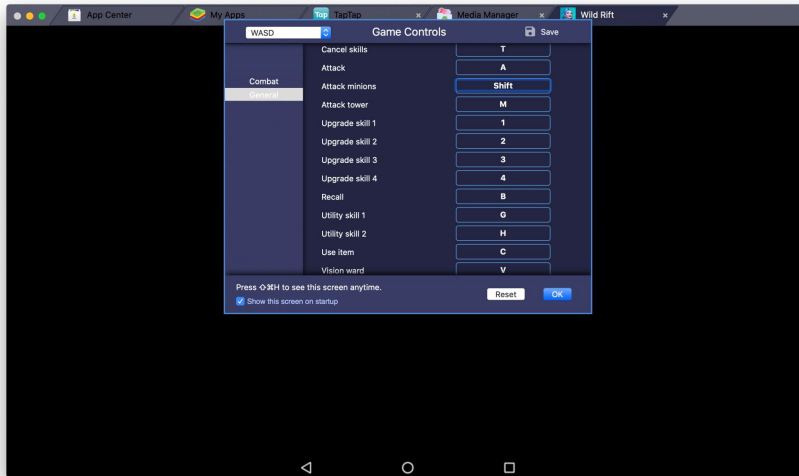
App Center My Apps TapTap × Media Manager × Wild Rift ×

WASD

Game Controls

Save

Combat
General

| | |
|---|---|
| Cancel skills | T |
| Attack | A |
| Attack minions | Shift |
| Attack tower | M |
| Upgrade skill 1 | 1 |
| Upgrade skill 2 | 2 |
| Upgrade skill 3 | 3 |
| Upgrade skill 4 | 4 |
| Recall | B |
| Utility skill 1 | G |
| Utility skill 2 | H |
| Use item | C |
| Vision ward | V |

Press ⇧⌘H to see this screen anytime.

Show this screen on startup

Reset OK